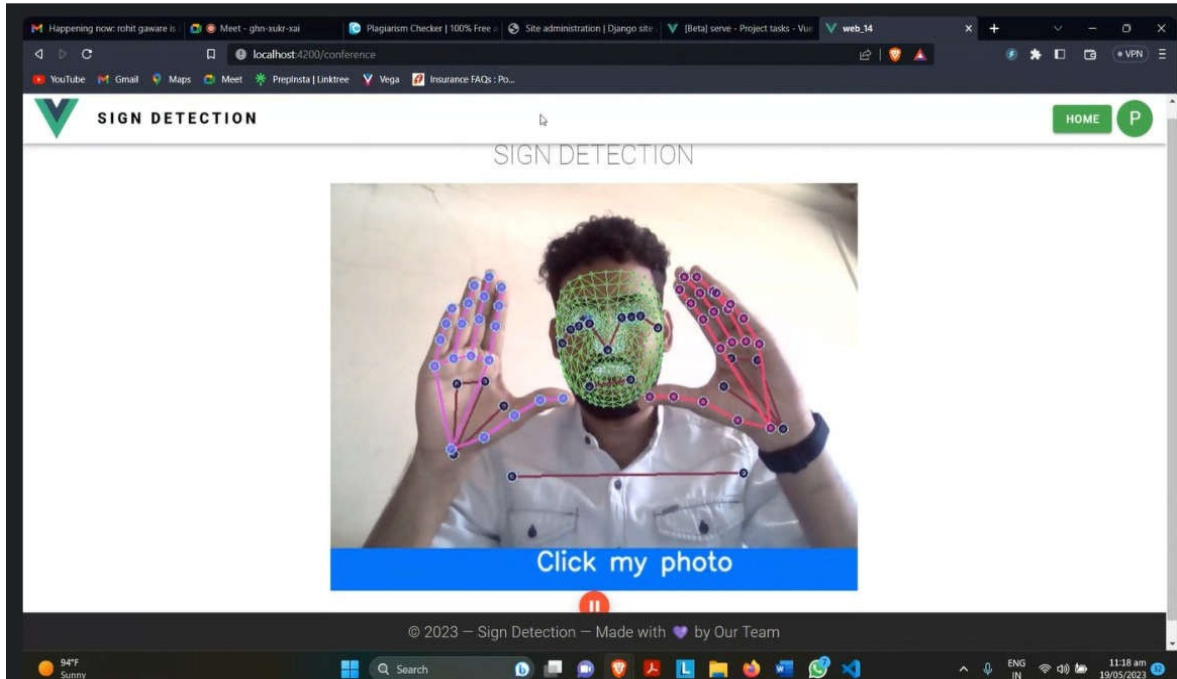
Happening now: rohit gaware is
Meet - ghn-xukr-xai
Plagiarism Checker | 100% Free
Site administration | Django site
[Beta] serve - Project tasks - Vue
web_14

localhost:4200/conference

VPN

YouTube Gmail Maps Meet PrepInsta | Linktree Vega Insurance FAQs : Po...

SIGN DETECTION

HOME P

SIGN DETECTION

Click my photo

© 2023 — Sign Detection — Made with 💜 by Our Team

94°F
Sunny

Search

ENG
IN

11:18 am
19/05/2023